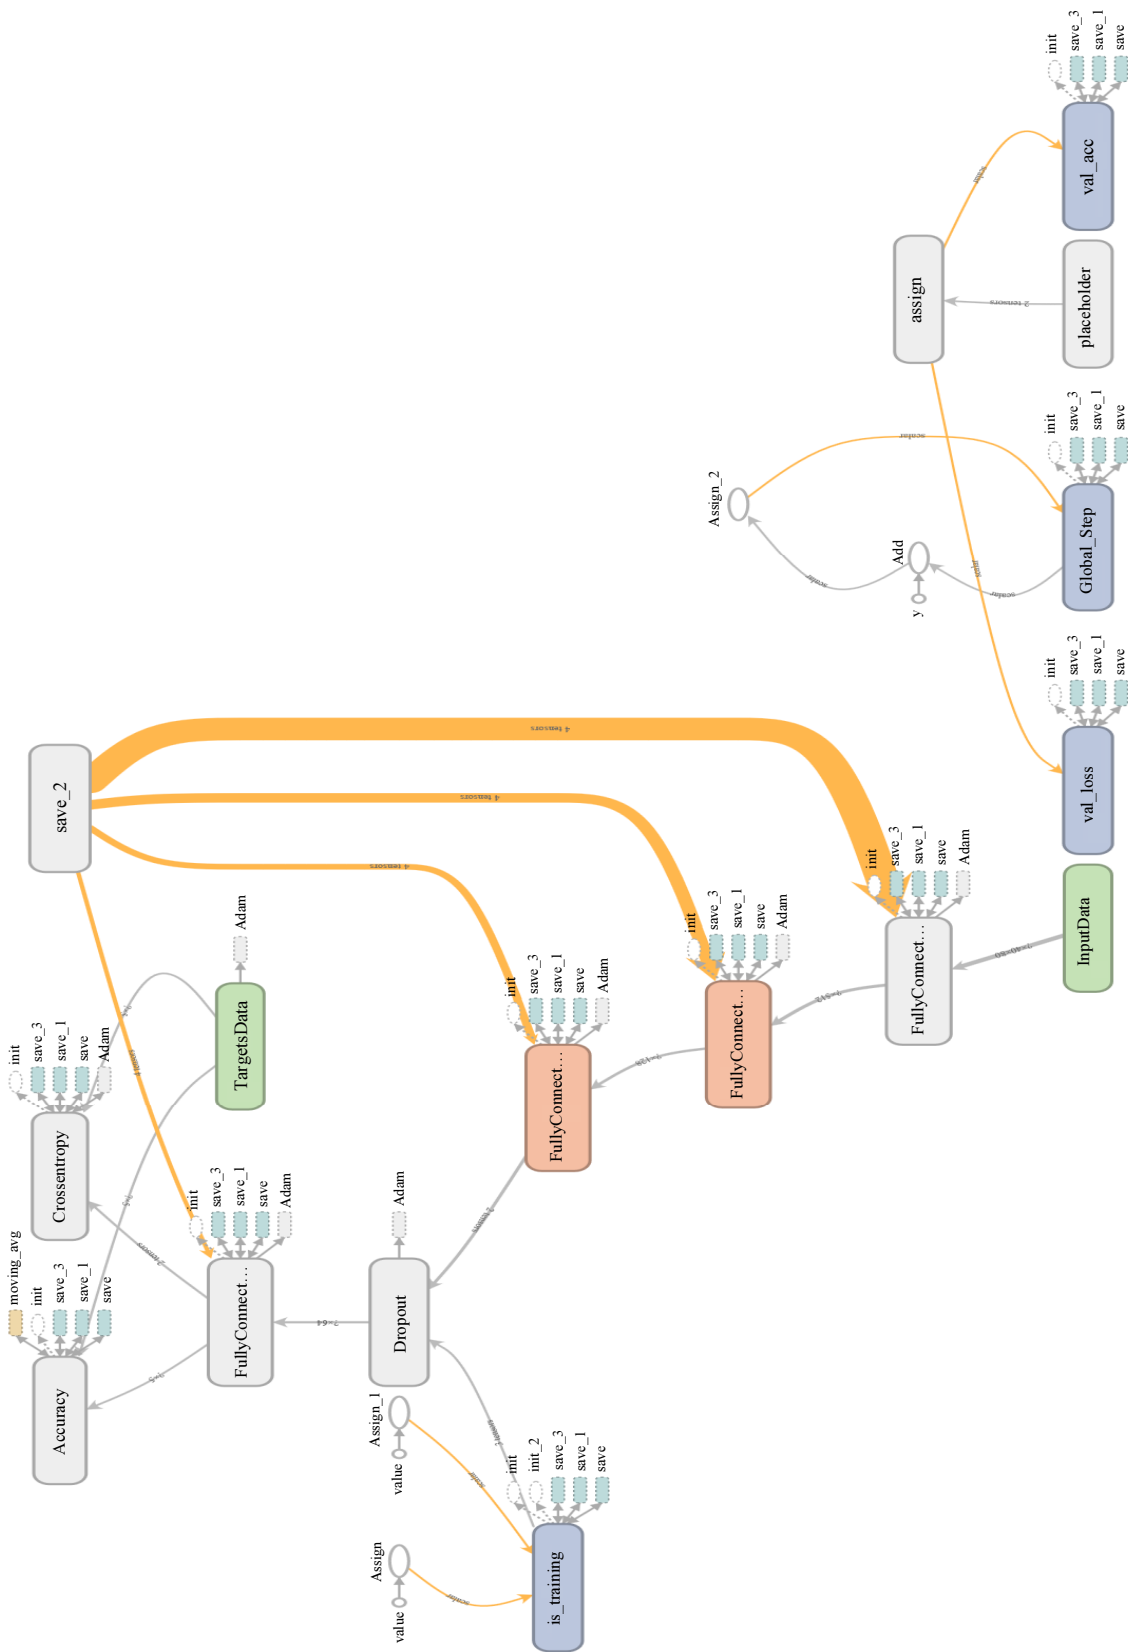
init
save_3
save_1
save

val_acc

assign

placeholder

2 tensors

scalar

init
save_3
save_1
save

Global_Step

Assign_2

Add

y

scalar

scalar

init
save_3
save_1
save

val_loss

InputData

save_2

4 tensors

4 tensors

4 tensors

init
save_3
save_1
save
Adam

FullyConnect...

init
save_3
save_1
save
Adam

FullyConnect...

init
save_3
save_1
save
Adam

FullyConnect...

Adam

TargetsData

init
save_3
save_1
save
Adam

Crossentropy

moving_avg
init
save_3
save_1
save

Accuracy

init
save_3
save_1
save
Adam

FullyConnect...

Adam

Dropout

Assign_1

value

Assign

value

init
init_2
save_3
save_1
save

is_training

scalar

scalar

2 tensors

2 tensors